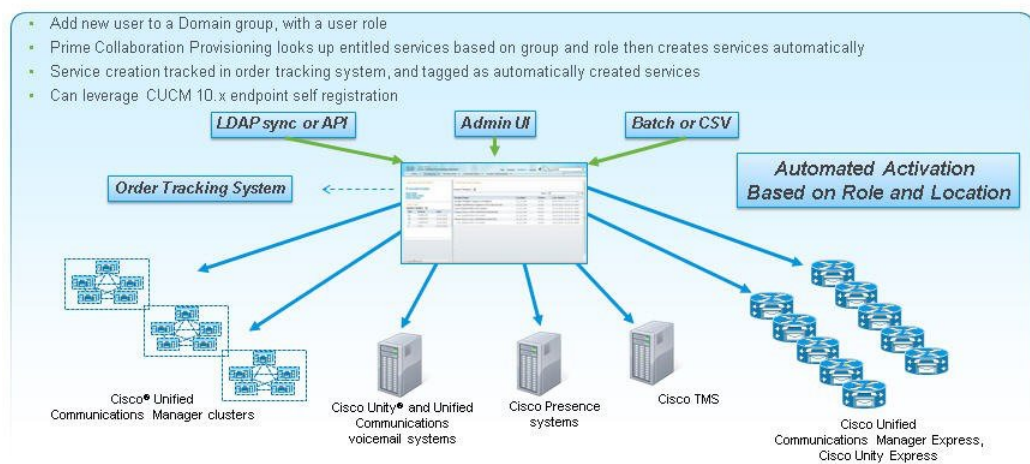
- Add new user to a Domain group, with a user role
- Prime Collaboration Provisioning looks up entitled services based on group and role then creates services automatically
- Service creation tracked in order tracking system, and tagged as automatically created services
- Can leverage CUCM 10.x endpoint self registration

LDAP sync or API

Admin UI

Batch or CSV

Order Tracking System

Automated Activation Based on Role and Location

Cisco® Unified Communications Manager clusters

Cisco Unity® and Unified Communications voicemail systems

Cisco Presence systems

Cisco TMS

Cisco Unified Communications Manager Express, Cisco Unity Express